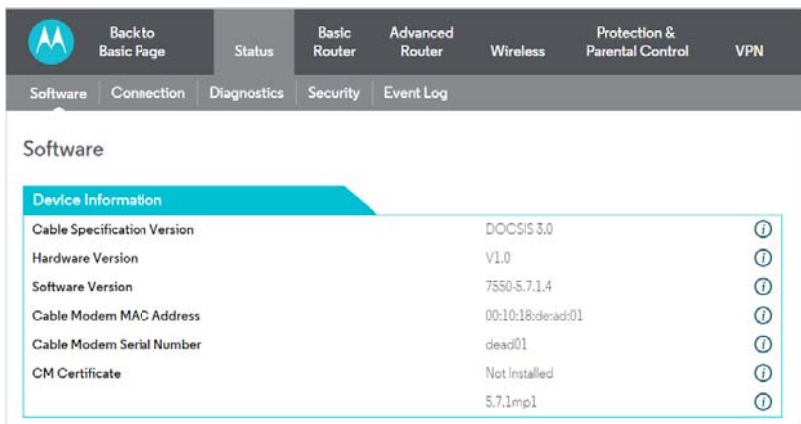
Backto Basic Page | Status | Basic Router | Advanced Router | Wireless | Protection & Parental Control | VPN

Software | Connection | Diagnostics | Security | Event Log

Software

Device Information

| | | |
|---|---|---|
| Cable Specification Version | DOCSIS 3.0 | ⓘ |
| Hardware Version | V1.0 | ⓘ |
| Software Version | 7550-5.7.1.4 | ⓘ |
| Cable Modem MAC Address | 00:10:18:de:ad:01 | ⓘ |
| Cable Modem Serial Number | dead01 | ⓘ |
| CM Certificate | Not Installed | ⓘ |
| | 5.7.1mp1 | ⓘ |